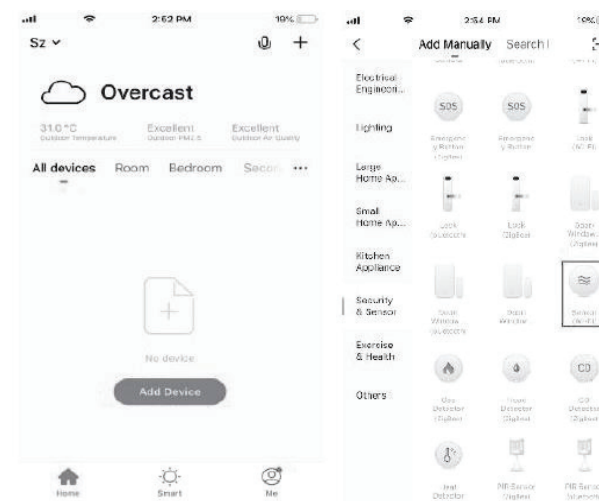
2:52 PM
19%

Sz ⌄

Overcast

31.0 °C
Outdoor Temperature

Excellent
Outdoor PM2.5

Excellent
Outdoor Air Quality

All devices Room Bedroom Secon ···

No device

Add Device

Home
Smart
Me

2:54 PM

Add Manually Search

Electrical Engineeri...

Lighting

Large Home Ap...

Small Home Ap...

Kitchen Appliance

Security & Sensor

Exercise & Health

Others

SOS
Emergency Button (Zigbee)

SOS
Emergency Button

Lock (Wi-Fi)

Lock (Bluetooth)

Lock (Zigbee)

Door Window (Zigbee)

Door Window (Bluetooth)

Door Window

Sensor (Wi-Fi)

Gas Detector (Zigbee)

Flood Detector (Zigbee)

CO
CO Detector (Zigbee)

Heat Detector

PIR Sensor (Zigbee)

PIR Sensor (Bluetooth)